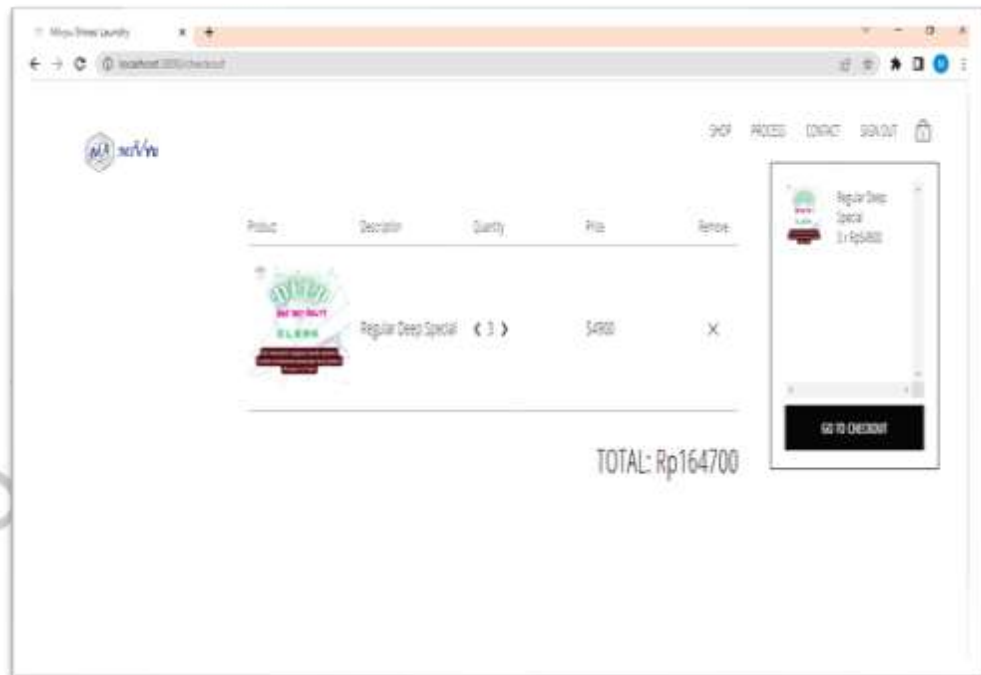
Mikyu Shoes Laundry

localhost:3000/checkout

SHOP PROCESS CONTACT SIGN OUT 1

| Product | Description | Quantity | Price | Remove |
|---|---|---|---|---|
| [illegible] | Regular Deep Special | ‹ 3 › | $4900 | × |

TOTAL: Rp164700

Regular Deep Special 3 x Rp54900

GO TO CHECKOUT